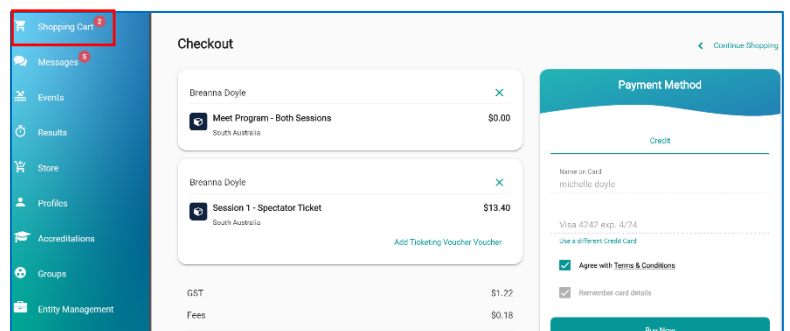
Shopping Cart 2
Messages 5
Events
Results
Store
Profiles
Accreditations
Groups
Entity Management

Checkout

Continue Shopping

Breanna Doyle

Meet Program - Both Sessions $0.00
South Australia

Breanna Doyle

Session 1 - Spectator Ticket $13.40
South Australia

Add Ticketing Voucher Voucher

GST $1.22
Fees $0.18

Payment Method

Credit

Name on Card
michelle doyle

Visa 4242 exp. 4/24
Use a different Credit Card

Agree with Terms & Conditions

Remember card details

Buy Now